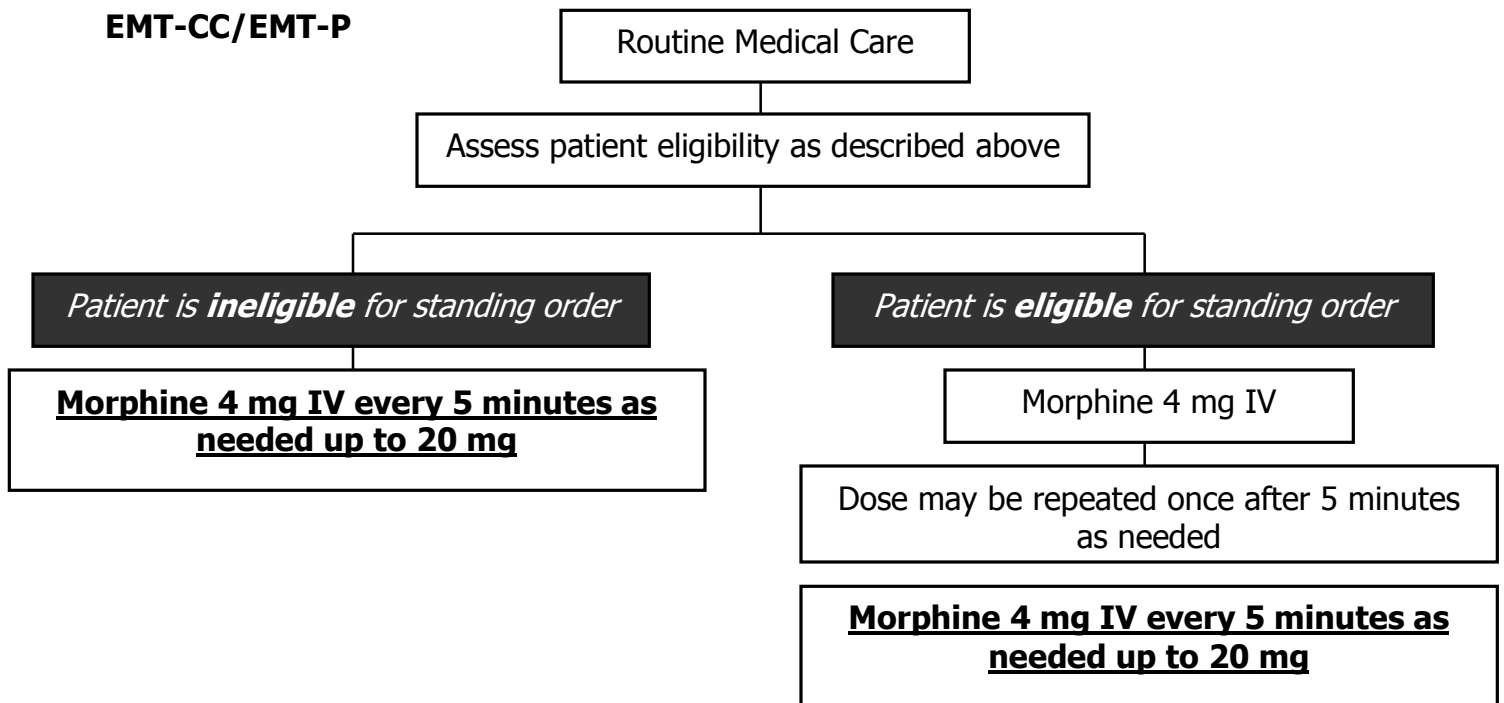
EMT-CC/EMT-P

Routine Medical Care

Assess patient eligibility as described above

Patient is **ineligible** for standing order

Morphine 4 mg IV every 5 minutes as needed up to 20 mg

Patient is **eligible** for standing order

Morphine 4 mg IV

Dose may be repeated once after 5 minutes as needed

Morphine 4 mg IV every 5 minutes as needed up to 20 mg